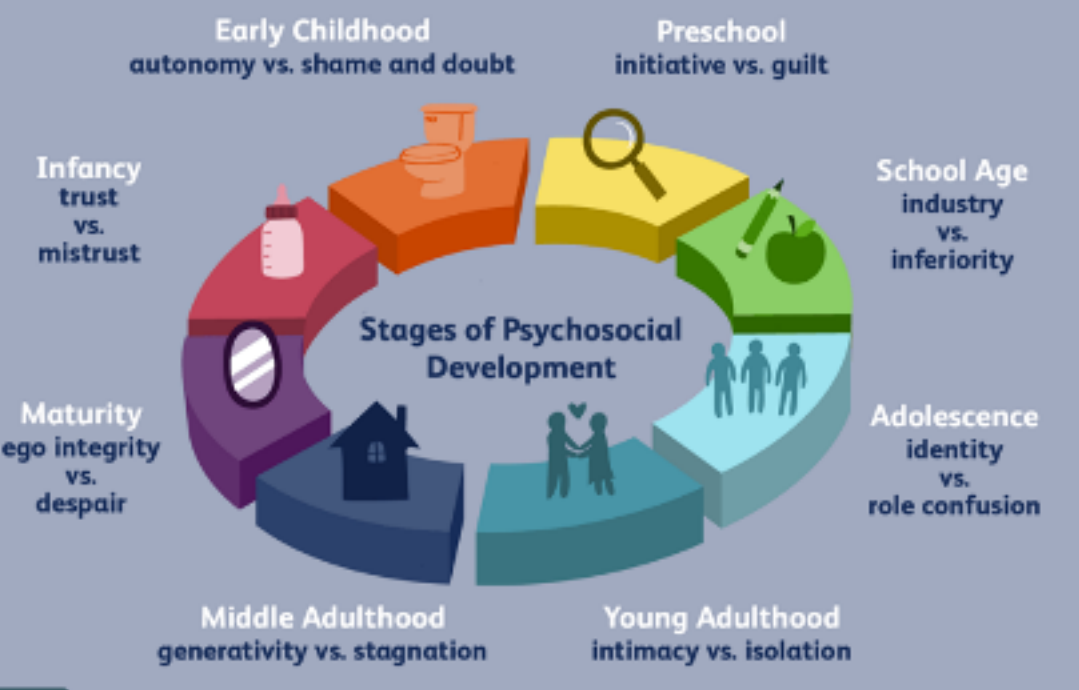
Early Childhood
autonomy vs. shame and doubt

Preschool
initiative vs. guilt

Infancy
trust
vs.
mistrust

School Age
industry
vs.
inferiority

Stages of Psychosocial Development

Maturity
ego integrity
vs.
despair

Adolescence
identity
vs.
role confusion

Middle Adulthood
generativity vs. stagnation

Young Adulthood
intimacy vs. isolation